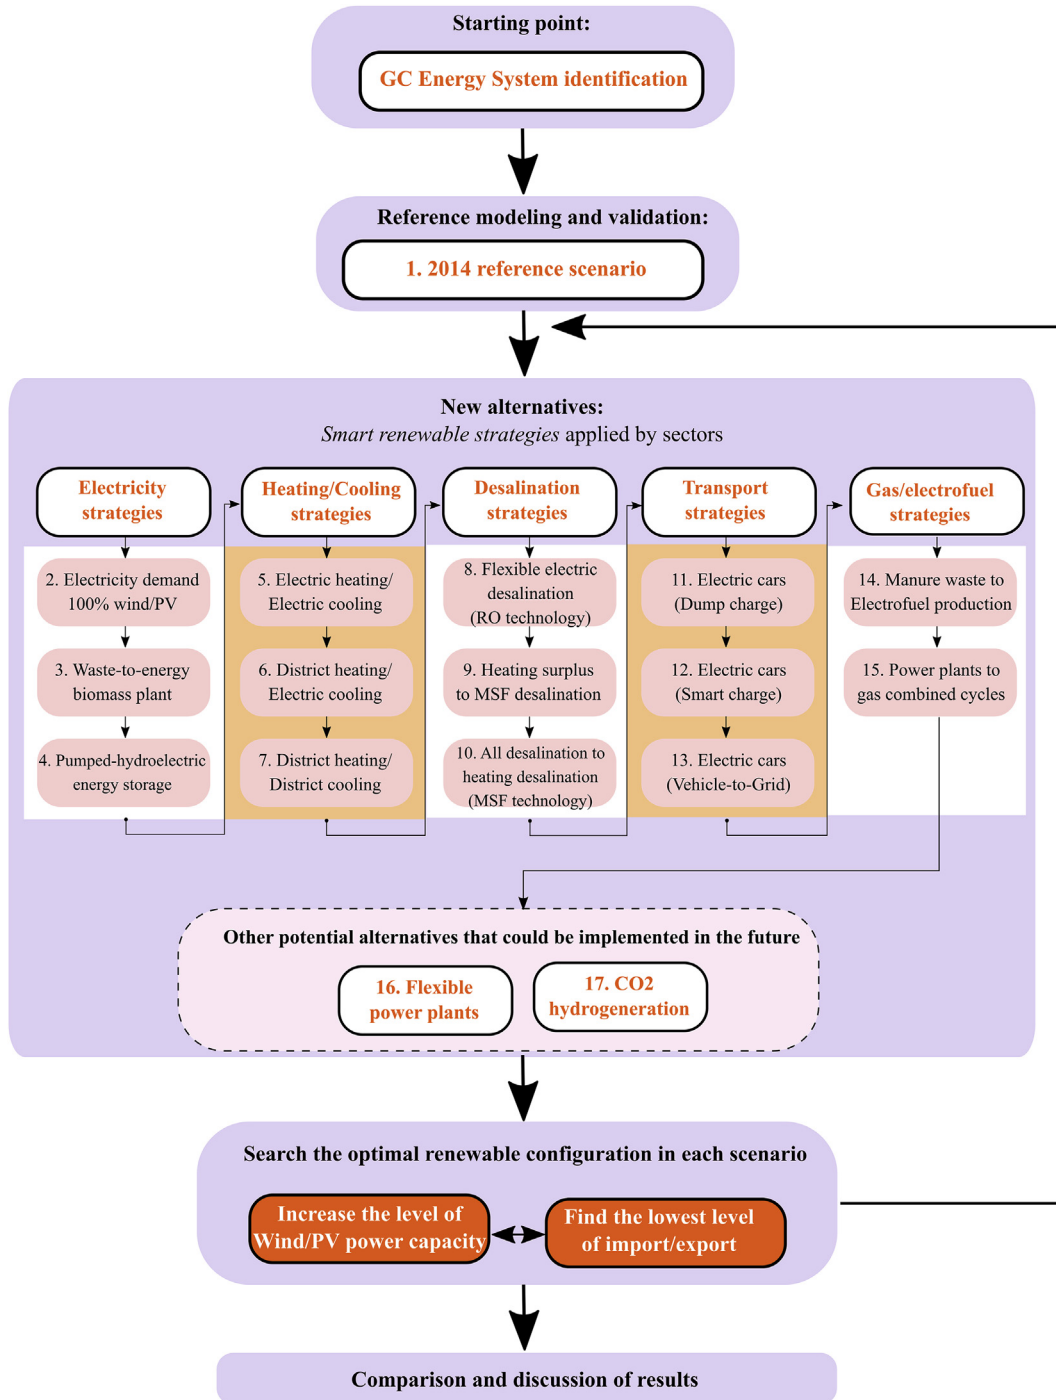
Starting point:

GC Energy System identification

Reference modeling and validation:

1. 2014 reference scenario

New alternatives:
*Smart renewable strategies* applied by sectors

Electricity strategies

2. Electricity demand 100% wind/PV

3. Waste-to-energy biomass plant

4. Pumped-hydroelectric energy storage

Heating/Cooling strategies

5. Electric heating/ Electric cooling

6. District heating/ Electric cooling

7. District heating/ District cooling

Desalination strategies

8. Flexible electric desalination (RO technology)

9. Heating surplus to MSF desalination

10. All desalination to heating desalination (MSF technology)

Transport strategies

11. Electric cars (Dump charge)

12. Electric cars (Smart charge)

13. Electric cars (Vehicle-to-Grid)

Gas/electrofuel strategies

14. Manure waste to Electrofuel production

15. Power plants to gas combined cycles

Other potential alternatives that could be implemented in the future

16. Flexible power plants

17. CO2 hydrogeneration

Search the optimal renewable configuration in each scenario

Increase the level of Wind/PV power capacity

Find the lowest level of import/export

Comparison and discussion of results